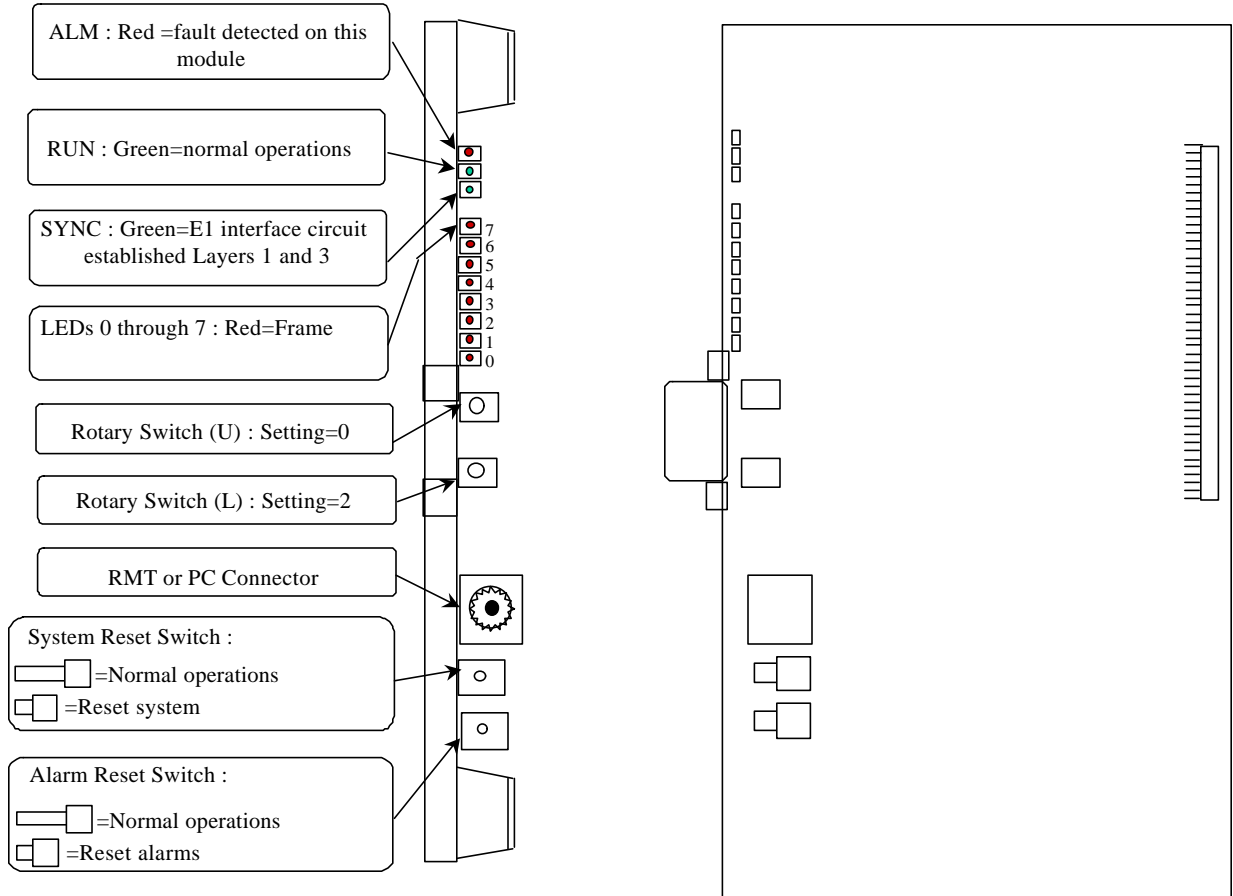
ALM : Red =fault detected on this module

RUN : Green=normal operations

SYNC : Green=E1 interface circuit established Layers 1 and 3

LEDs 0 through 7 : Red=Frame

7
6
5
4
3
2
1
0

Rotary Switch (U) : Setting=0

Rotary Switch (L) : Setting=2

RMT or PC Connector

System Reset Switch :
=Normal operations
=Reset system

Alarm Reset Switch :
=Normal operations
=Reset alarms